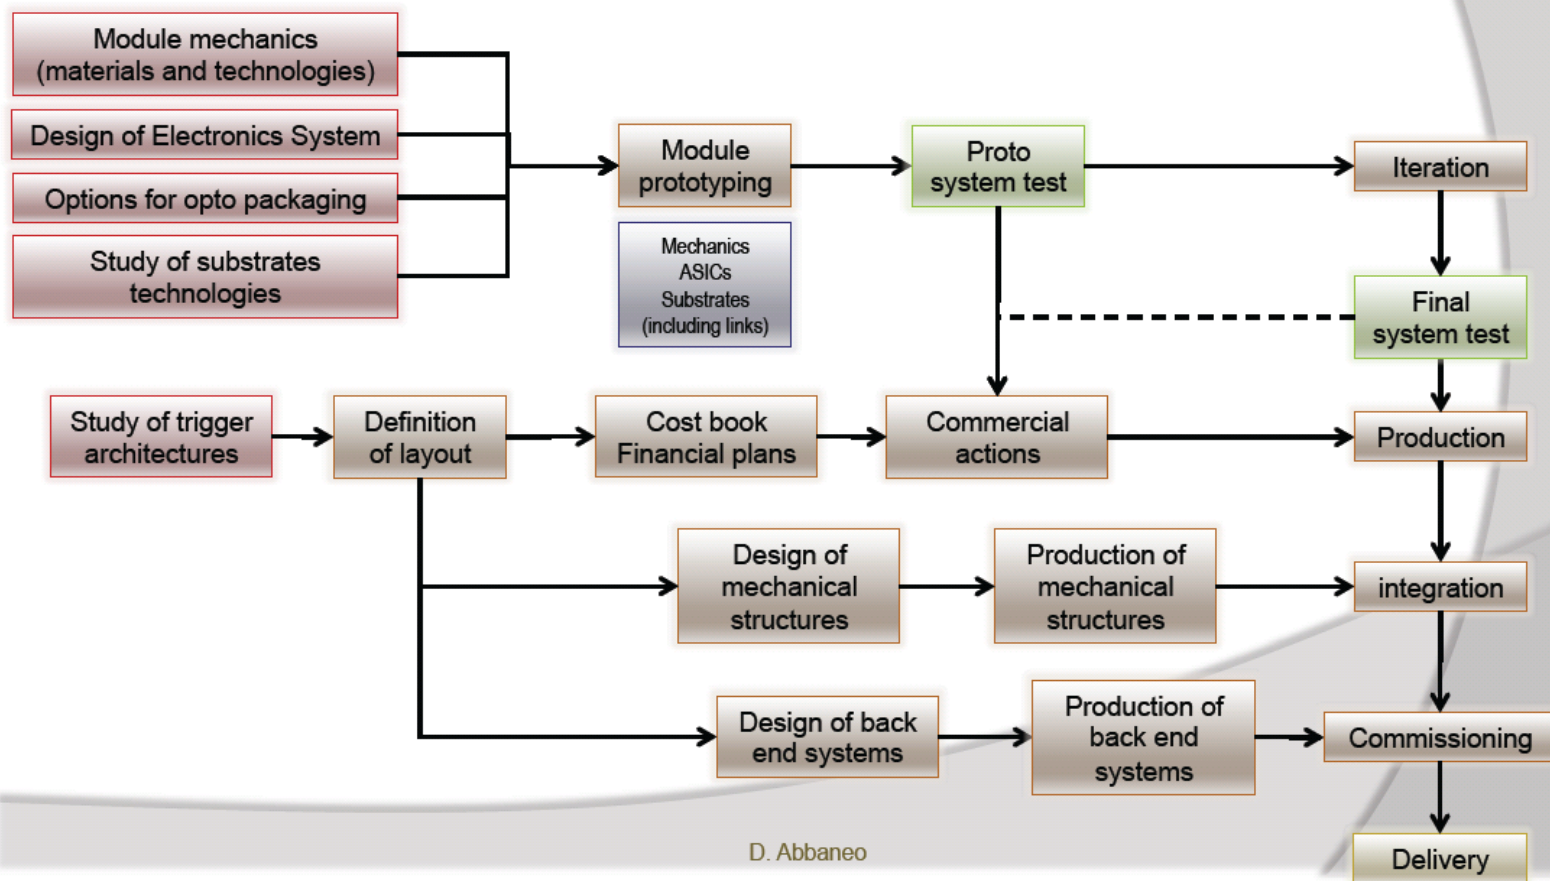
Module mechanics (materials and technologies)

Design of Electronics System

Options for opto packaging

Study of substrates technologies

Module prototyping

Mechanics
ASICs
Substrates
(including links)

Proto system test

Iteration

Final system test

Study of trigger architectures

Definition of layout

Cost book
Financial plans

Commercial actions

Production

Design of mechanical structures

Production of mechanical structures

integration

Design of back end systems

Production of back end systems

Commissioning

Delivery

D. Abbaneo